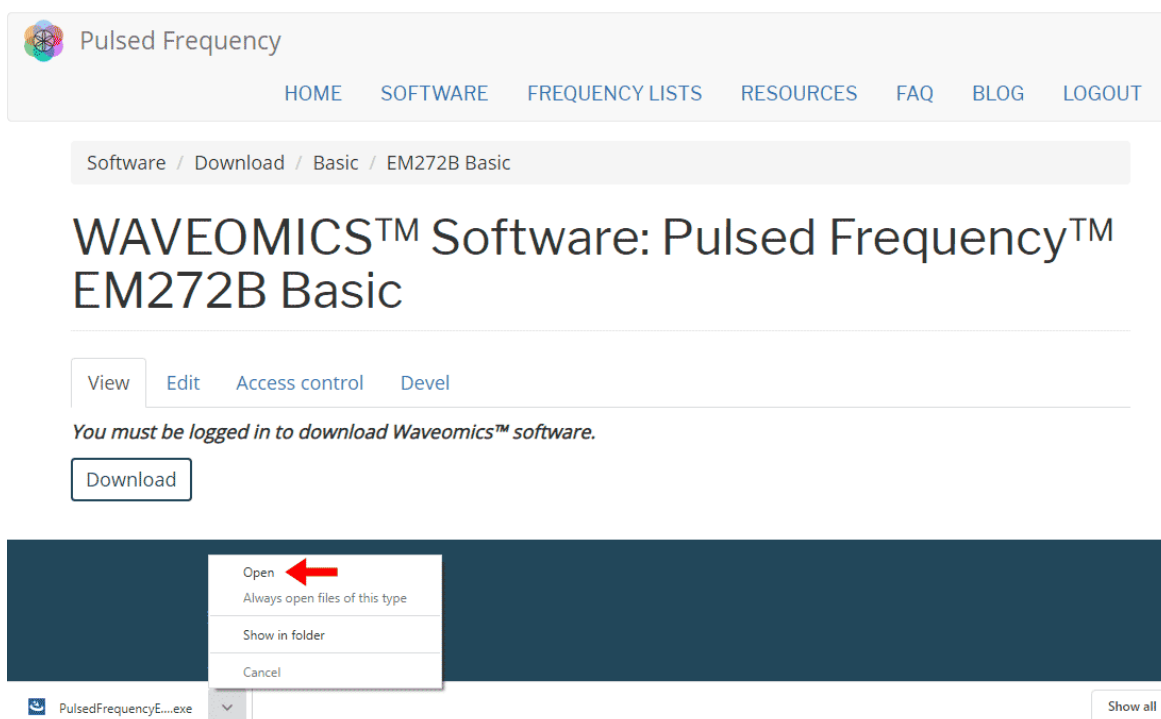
Pulsed Frequency

HOME SOFTWARE FREQUENCY LISTS RESOURCES FAQ BLOG LOGOUT

Software / Download / Basic / EM272B Basic

WAVEOMICS™ Software: Pulsed Frequency™ EM272B Basic

View Edit Access control Devel

*You must be logged in to download Waveomics™ software.*

Download

Open
Always open files of this type
Show in folder
Cancel

PulsedFrequencyE....exe

Show all